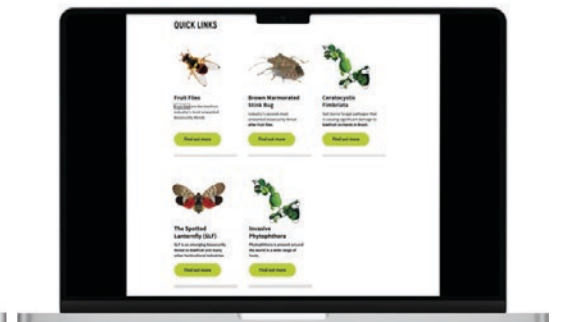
QUICK LINKS

Fruit Flies

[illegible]

Find out more

Brown Marmorated Stink Bug

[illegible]

Find out more

Ceratocystis Fimbriata

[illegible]

Find out more

The Spotted Lanternfly (SLF)

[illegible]

Find out more

Invasive Phytophthora

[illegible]

Find out more